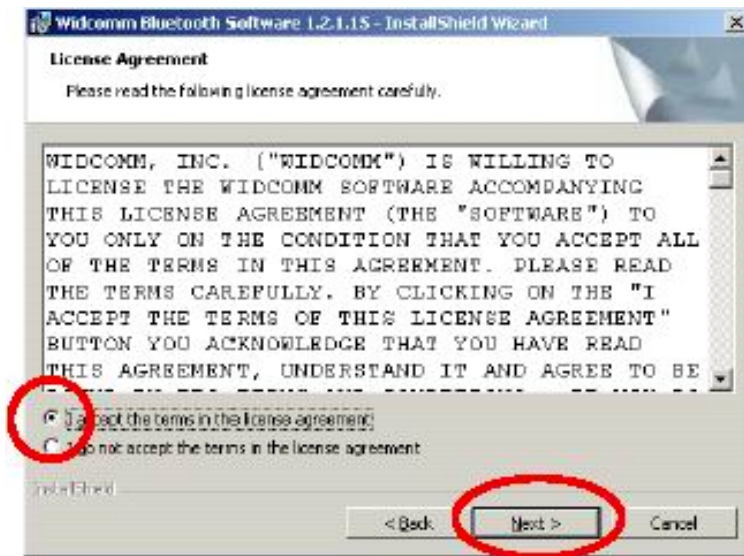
Widcomm Bluetooth Software 1.2.1.15 - InstallShield Wizard

License Agreement

Please read the following license agreement carefully.

WIDCOMM, INC. ("WIDCOMM") IS WILLING TO LICENSE THE WIDCOMM SOFTWARE ACCOMPANYING THIS LICENSE AGREEMENT (THE "SOFTWARE") TO YOU ONLY ON THE CONDITION THAT YOU ACCEPT ALL OF THE TERMS IN THIS AGREEMENT. PLEASE READ THE TERMS CAREFULLY. BY CLICKING ON THE "I ACCEPT THE TERMS OF THIS LICENSE AGREEMENT" BUTTON YOU ACKNOWLEDGE THAT YOU HAVE READ THIS AGREEMENT, UNDERSTAND IT AND AGREE TO BE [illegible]

I accept the terms in the license agreement

I do not accept the terms in the license agreement

InstallShield

< Back

Next >

Cancel